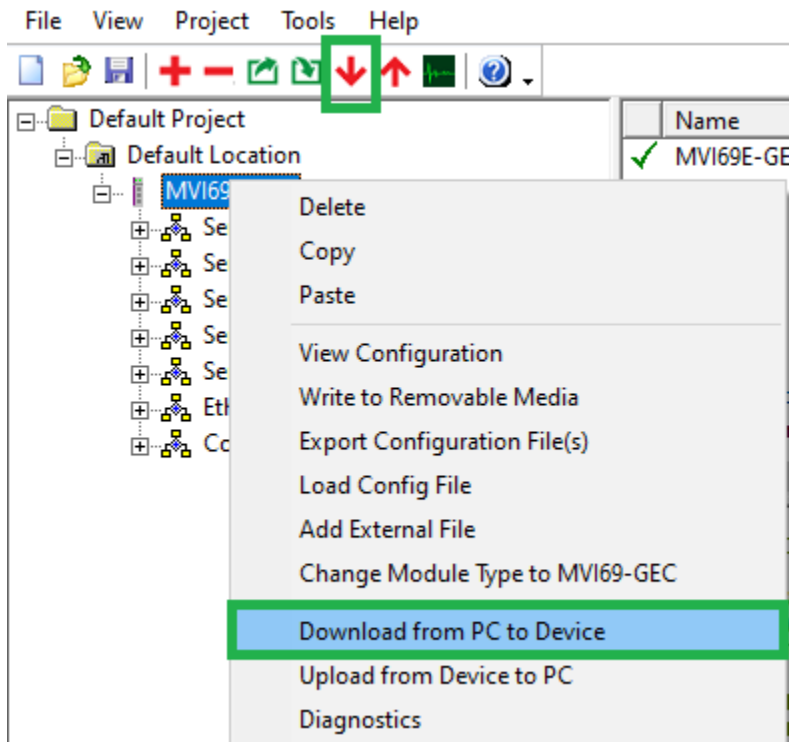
File View Project Tools Help

Default Project
Default Location
MVI69
Se
Se
Se
Se
Se
Eth
Co

Name
MVI69E-GE

Delete
Copy
Paste
View Configuration
Write to Removable Media
Export Configuration File(s)
Load Config File
Add External File
Change Module Type to MVI69-GEC
Download from PC to Device
Upload from Device to PC
Diagnostics